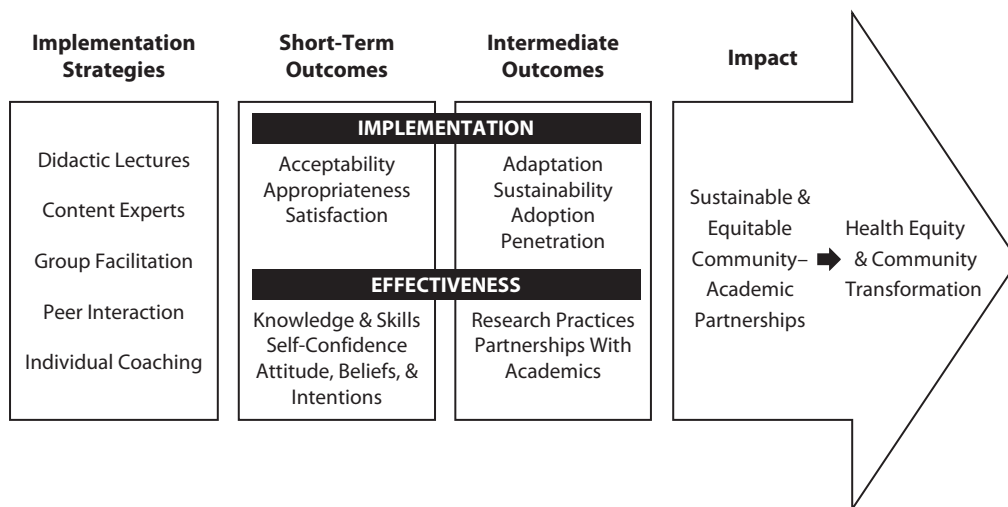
Implementation Strategies

Short-Term Outcomes

Intermediate Outcomes

Impact

Didactic Lectures

Content Experts

Group Facilitation

Peer Interaction

Individual Coaching

IMPLEMENTATION

Acceptability
Appropriateness
Satisfaction

Adaptation
Sustainability
Adoption
Penetration

EFFECTIVENESS

Knowledge & Skills
Self-Confidence
Attitude, Beliefs, & Intentions

Research Practices
Partnerships With Academics

Sustainable & Equitable Community–Academic Partnerships

Health Equity & Community Transformation